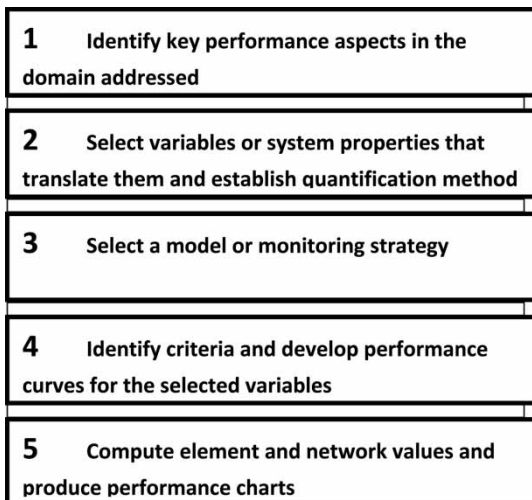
1 Identify key performance aspects in the domain addressed

2 Select variables or system properties that translate them and establish quantification method

3 Select a model or monitoring strategy

4 Identify criteria and develop performance curves for the selected variables

5 Compute element and network values and produce performance charts